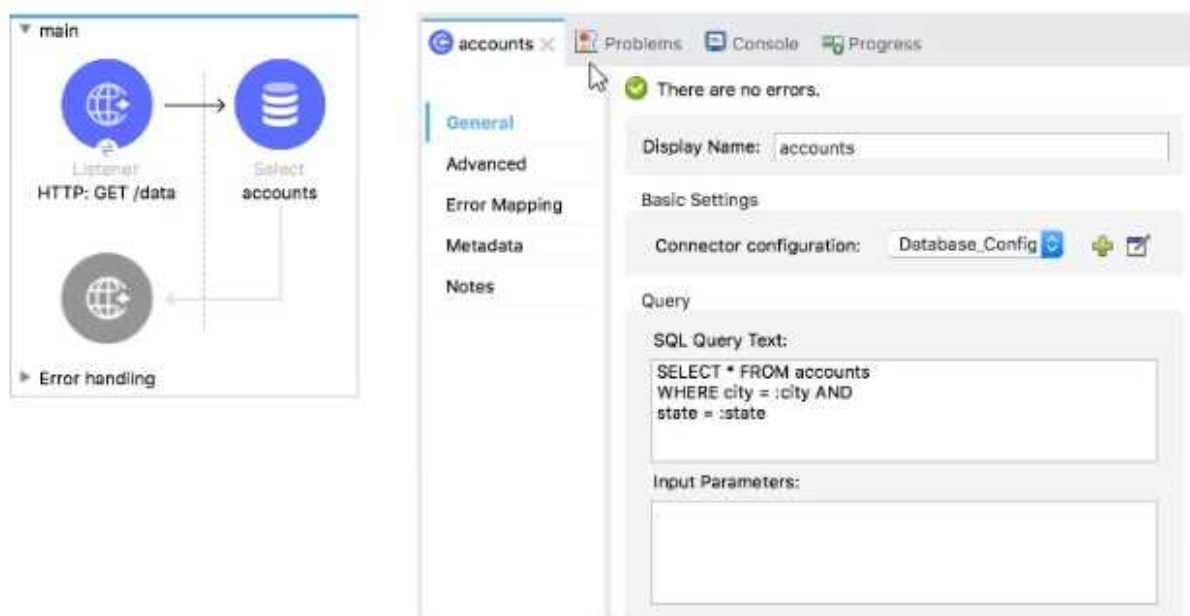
main

Listener
HTTP: GET /data

Select
accounts

Error handling

accounts Problems Console Progress

There are no errors.

General
Advanced
Error Mapping
Metadata
Notes

Display Name: accounts

Basic Settings

Connector configuration: Database_Config

Query

SQL Query Text:

SELECT * FROM accounts
WHERE city = :city AND
state = :state

Input Parameters: